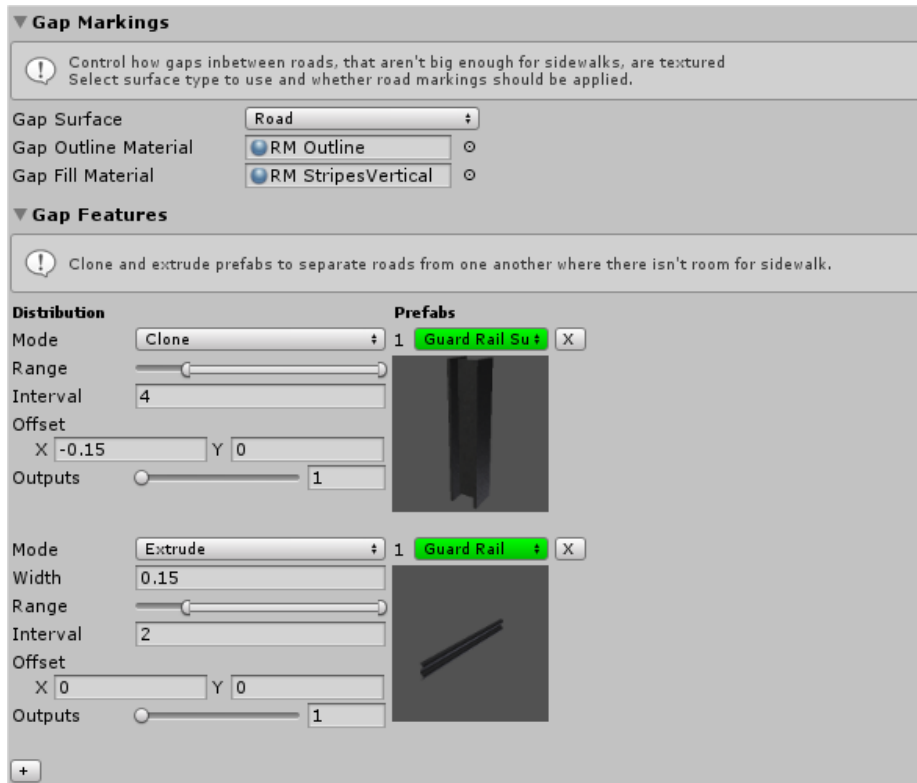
Gap Markings

Control how gaps inbetween roads, that aren't big enough for sidewalks, are textured
Select surface type to use and whether road markings should be applied.

Gap Surface Road
Gap Outline Material RM Outline
Gap Fill Material RM StripesVertical

Gap Features

Clone and extrude prefabs to separate roads from one another where there isn't room for sidewalk.

Distribution
Prefabs
Mode Clone 1 Guard Rail Su X
Range
Interval 4
Offset
X -0.15 Y 0
Outputs 1

Mode Extrude 1 Guard Rail X
Width 0.15
Range
Interval 2
Offset
X 0 Y 0
Outputs 1

+